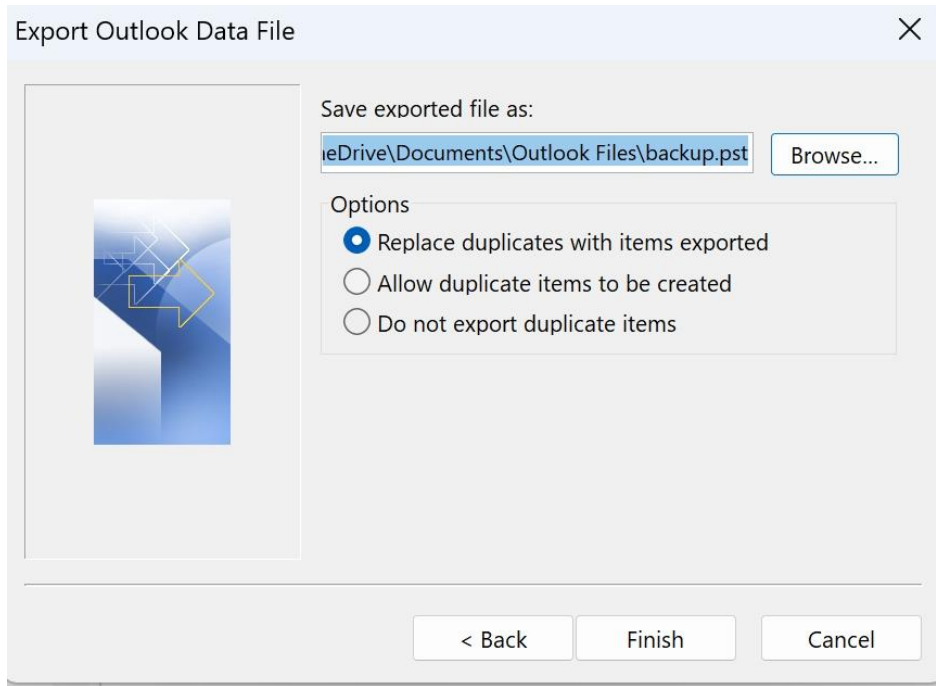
Export Outlook Data File

Save exported file as:

ıeDrive\Documents\Outlook Files\backup.pst

Browse...

Options

Replace duplicates with items exported

Allow duplicate items to be created

Do not export duplicate items

< Back

Finish

Cancel